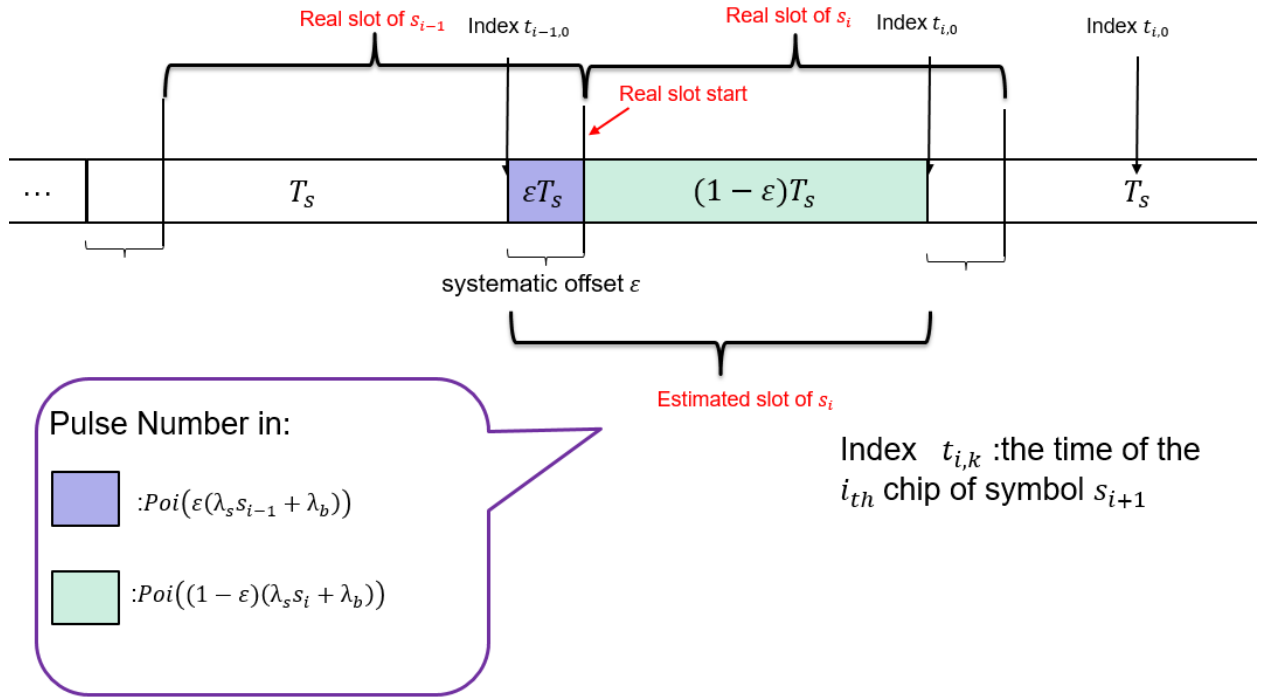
Real slot of $s_{i-1}$

Index $t_{i-1,0}$

Real slot of $s_i$

Index $t_{i,0}$

Index $t_{i,0}$

Real slot start

$\cdots$

$T_s$

$\varepsilon T_s$

$(1-\varepsilon)T_s$

$T_s$

systematic offset $\varepsilon$

Estimated slot of $s_i$

Pulse Number in:

$:Poi\big(\varepsilon(\lambda_s s_{i-1} + \lambda_b)\big)$

$:Poi\big((1-\varepsilon)(\lambda_s s_i + \lambda_b)\big)$

Index $t_{i,k}$ :the time of the $i_{th}$ chip of symbol $s_{i+1}$